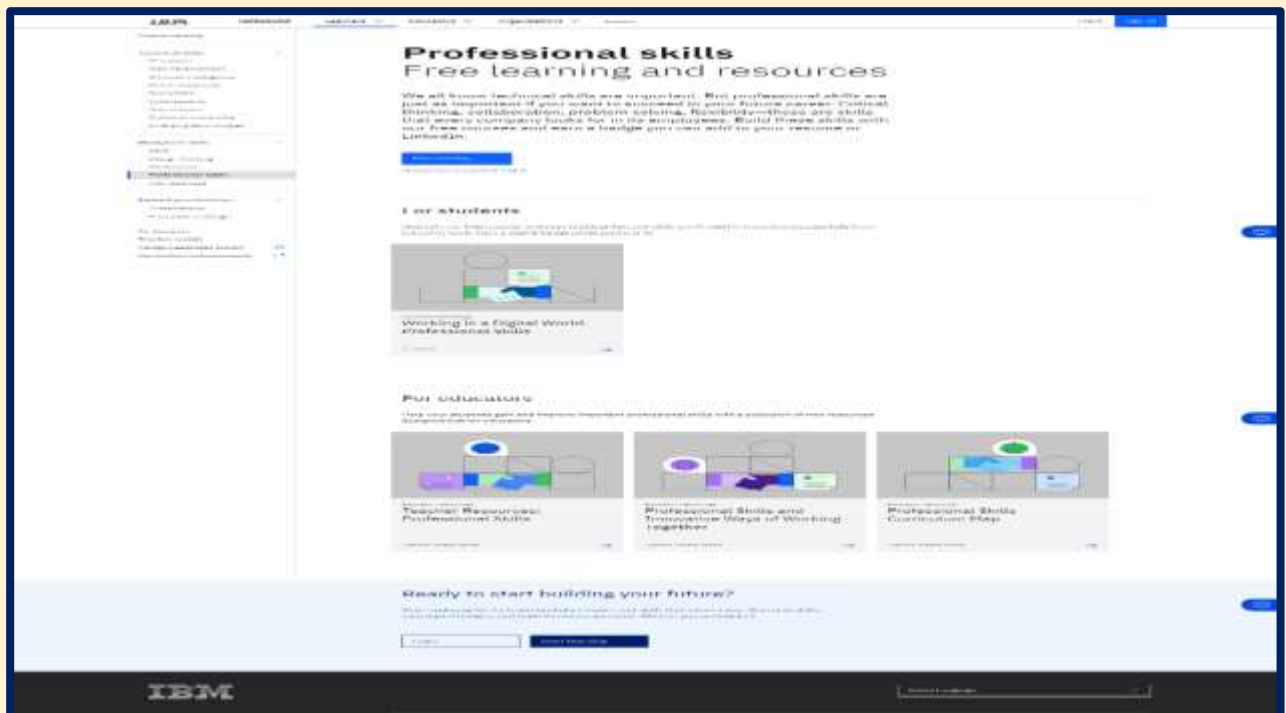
IBM

Professional skills
Free learning and resources

We all know technical skills are important. But professional skills are just as important if you want to succeed in your future career. Critical thinking, collaboration, problem solving, flexibility—these are skills that every company looks for in its employees. Build these skills with our free courses and earn a badge you can add to your resume or LinkedIn.

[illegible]

For students

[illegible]

Working in a Digital World: Professional Skills

For educators

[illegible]

Teacher Resources: Professional Skills

Professional Skills and Innovative Ways of Working Together

Professional Skills Curriculum Map

Ready to start building your future?

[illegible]

IBM